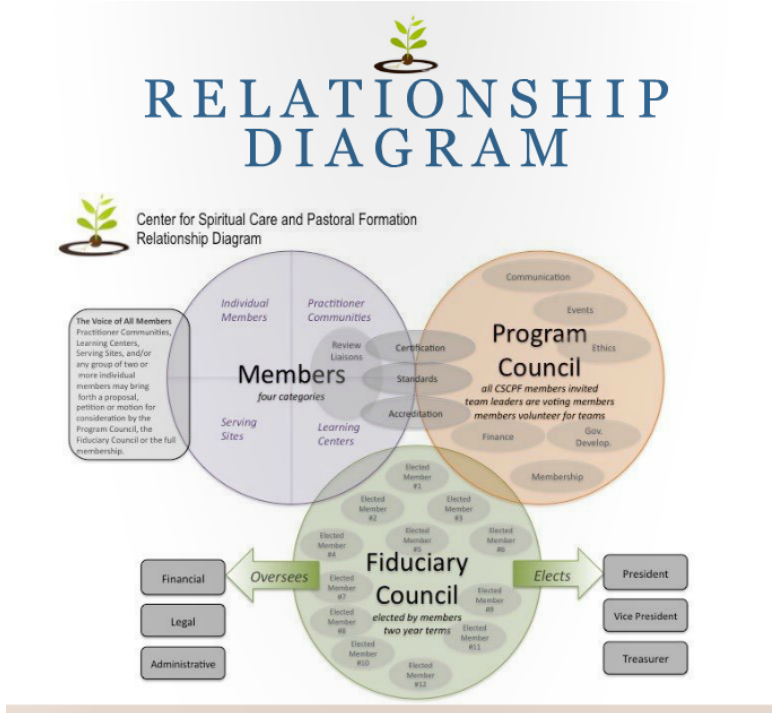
RELATIONSHIP DIAGRAM

Center for Spiritual Care and Pastoral Formation
Relationship Diagram

The Voice of All Members
Practitioner Communities, Learning Centers, Serving Sites, and/or any group of two or more individual members may bring forth a proposal, petition or motion for consideration by the Program Council, the Fiduciary Council or the full membership.

Individual Members

Practitioner Communities

Serving Sites

Learning Centers

Members
four categories

Review Liaisons

Certification

Standards

Accreditation

Communication

Events

Ethics

Program Council
all CSCPF members invited
team leaders are voting members
members volunteer for teams

Finance

Gov. Develop.

Membership

Elected Member #1

Elected Member #2

Elected Member #3

Elected Member #4

Elected Member #5

Elected Member #6

Elected Member #7

Elected Member #8

Elected Member #9

Elected Member #10

Elected Member #11

Elected Member #12

Fiduciary Council
elected by members
two year terms

Oversees

Financial

Legal

Administrative

Elects

President

Vice President

Treasurer